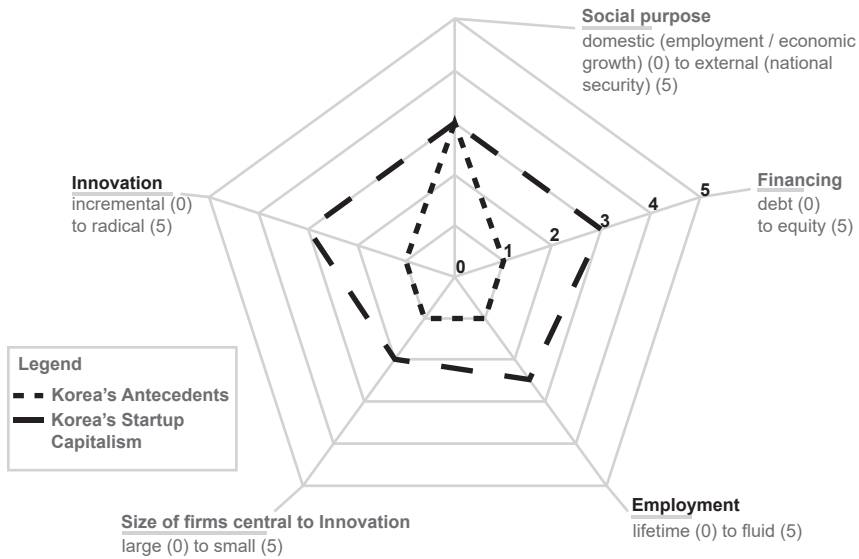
Social purpose
domestic (employment / economic growth) (0) to external (national security) (5)

Innovation
incremental (0) to radical (5)

Financing
debt (0) to equity (5)

0
1
2
3
4
5

Legend
Korea's Antecedents
Korea's Startup Capitalism

Employment
lifetime (0) to fluid (5)

Size of firms central to Innovation
large (0) to small (5)